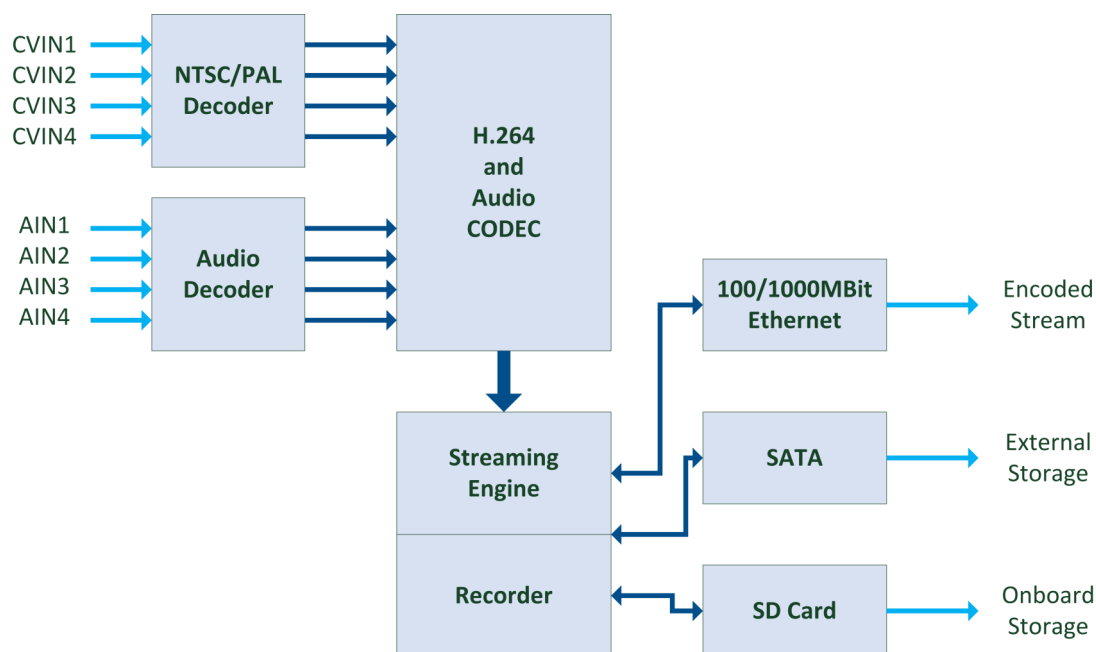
CVIN1
CVIN2
CVIN3
CVIN4

NTSC/PAL Decoder

AIN1
AIN2
AIN3
AIN4

Audio Decoder

H.264 and Audio CODEC

100/1000MBit Ethernet

Encoded Stream

Streaming Engine

SATA

External Storage

Recorder

SD Card

Onboard Storage